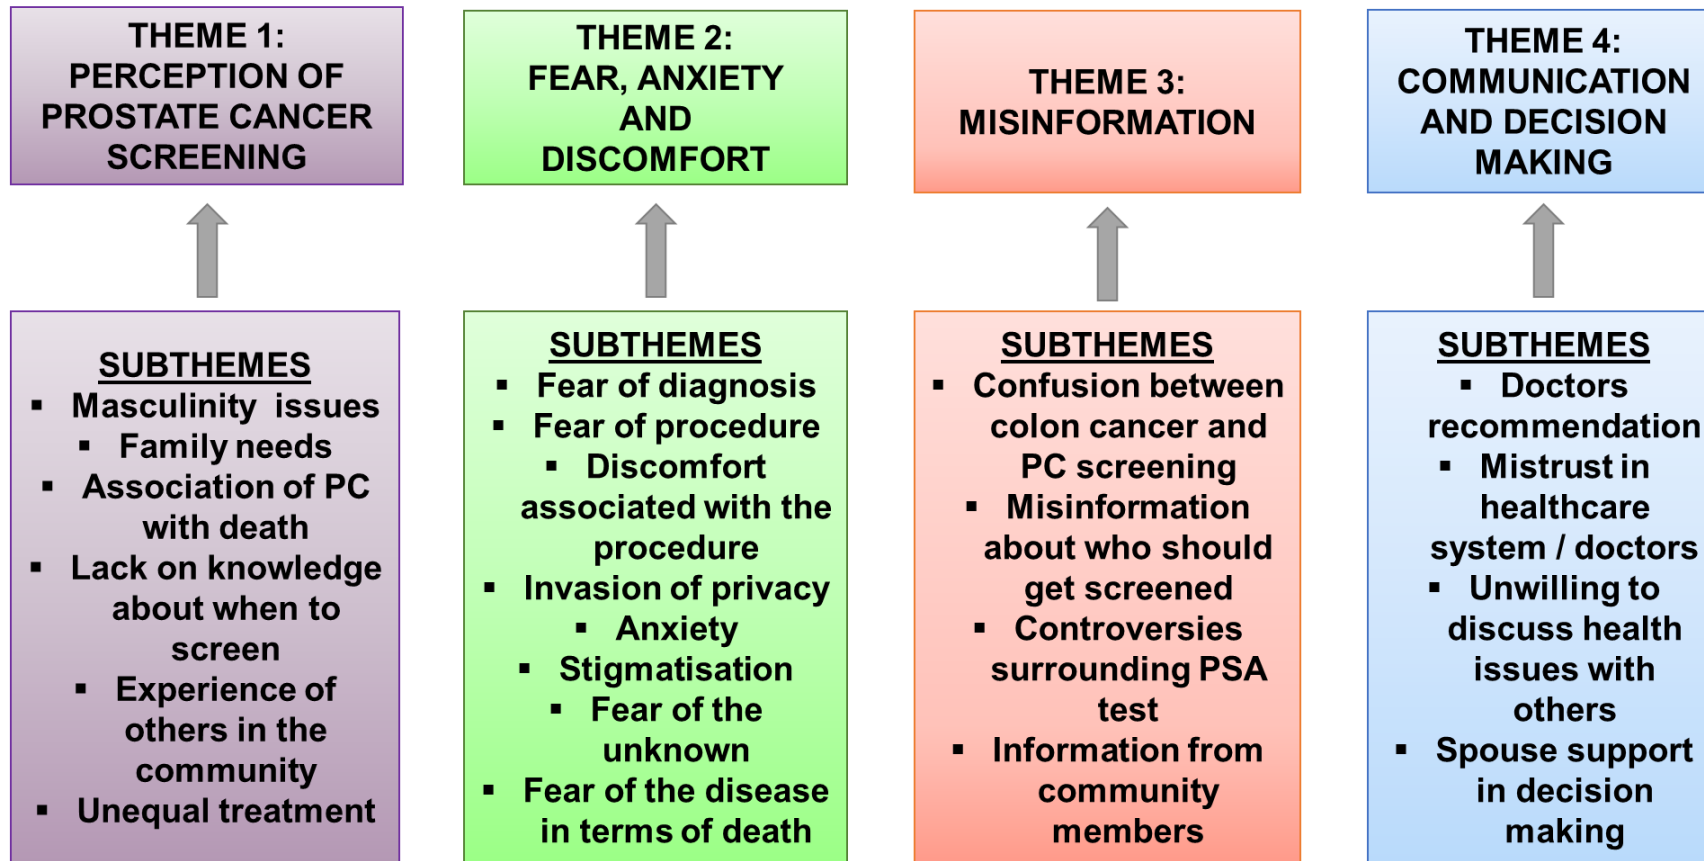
THEME 1:
PERCEPTION OF PROSTATE CANCER SCREENING

SUBTHEMES
▪ Masculinity issues
▪ Family needs
▪ Association of PC with death
▪ Lack on knowledge about when to screen
▪ Experience of others in the community
▪ Unequal treatment

THEME 2:
FEAR, ANXIETY AND DISCOMFORT

SUBTHEMES
▪ Fear of diagnosis
▪ Fear of procedure
▪ Discomfort associated with the procedure
▪ Invasion of privacy
▪ Anxiety
▪ Stigmatisation
▪ Fear of the unknown
▪ Fear of the disease in terms of death

THEME 3:
MISINFORMATION

SUBTHEMES
▪ Confusion between colon cancer and PC screening
▪ Misinformation about who should get screened
▪ Controversies surrounding PSA test
▪ Information from community members

THEME 4:
COMMUNICATION AND DECISION MAKING

SUBTHEMES
▪ Doctors recommendation
▪ Mistrust in healthcare system / doctors
▪ Unwilling to discuss health issues with others
▪ Spouse support in decision making